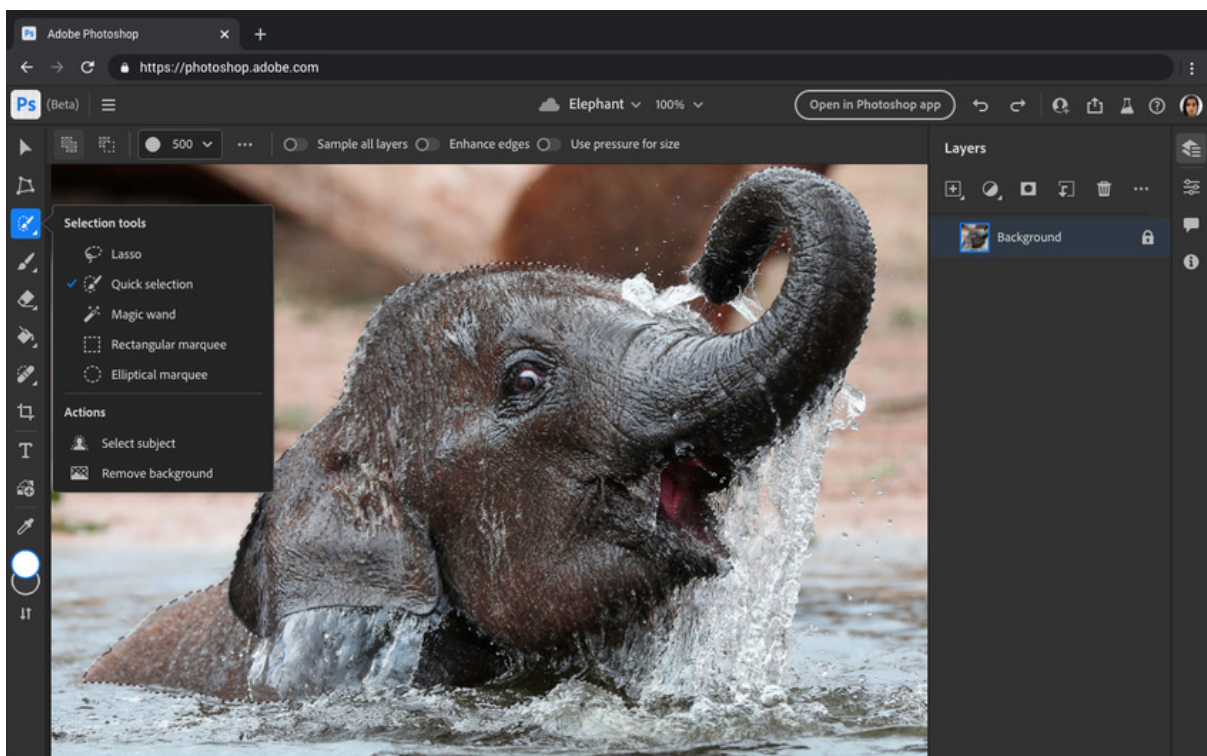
Adobe Photoshop

https://photoshop.adobe.com

Ps (Beta)

Elephant 100%

Open in Photoshop app

500 ··· Sample all layers Enhance edges Use pressure for size

Selection tools

Lasso

Quick selection

Magic wand

Rectangular marquee

Elliptical marquee

Actions

Select subject

Remove background

Layers

Background